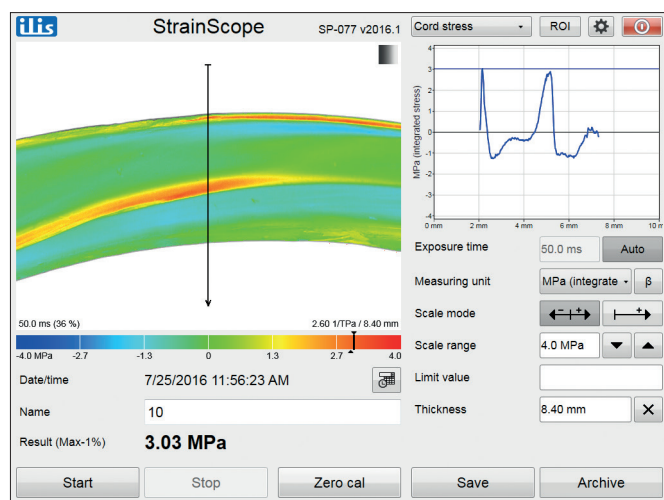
ilis StrainScope SP-077 v2016.1

Cord stress ROI

4
3
2
1
0
-1
-2
-3
-4

MPa (integrated stress)

0 mm 2 mm 4 mm 6 mm 8 mm 10 m

50.0 ms (36 %)

2.60 1/TPa / 8.40 mm

-4.0 MPa -2.7 -1.3 0 1.3 2.7 4.0

Exposure time 50.0 ms Auto

Measuring unit MPa (integrate β

Scale mode

Scale range 4.0 MPa

Limit value

Thickness 8.40 mm

Date/time 7/25/2016 11:56:23 AM

Name 10

Result (Max-1%) 3.03 MPa

Start Stop Zero cal Save Archive